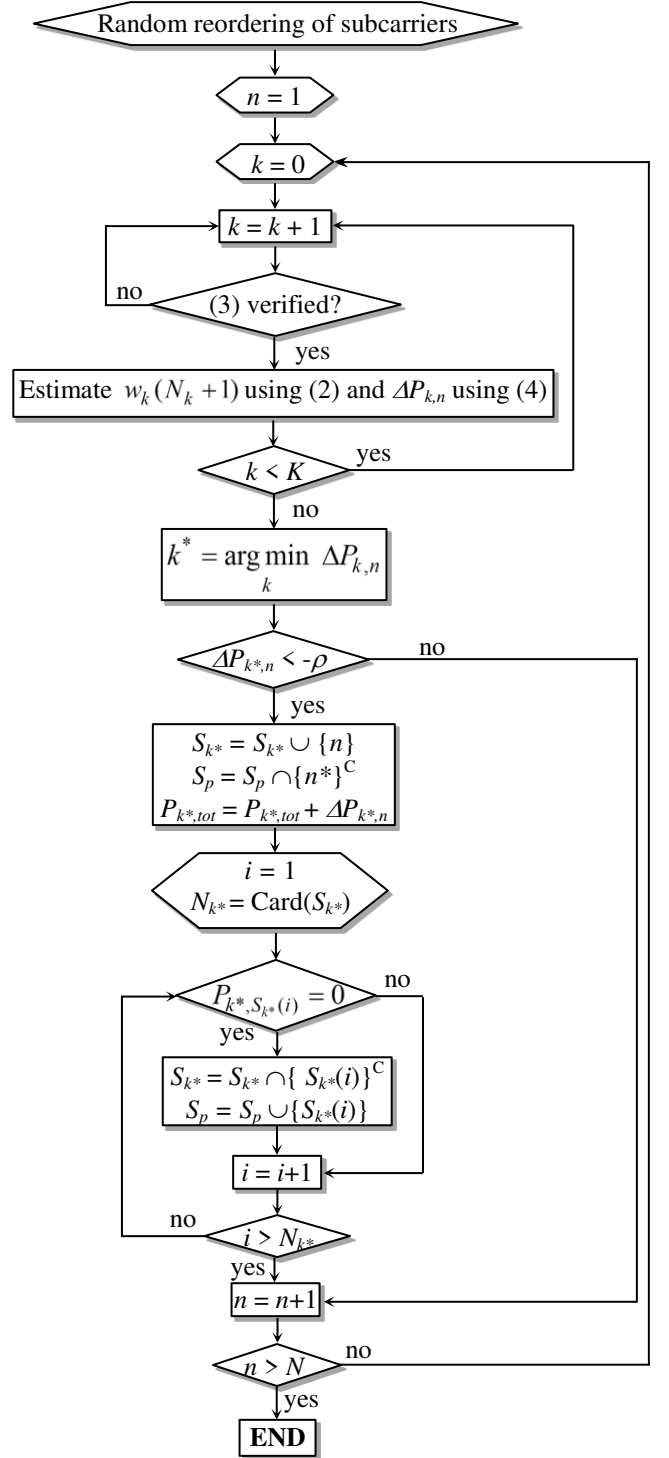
Random reordering of subcarriers

$n = 1$

$k = 0$

$k = k + 1$

no

(3) verified?

yes

Estimate $w_k(N_k + 1)$ using (2) and $\Delta P_{k,n}$ using (4)

$k < K$

yes

no

$k^* = \arg\min_k \Delta P_{k,n}$

$\Delta P_{k^*,n} < -\rho$

no

yes

$S_{k^*} = S_{k^*} \cup \{n\}$
$S_p = S_p \cap \{n^*\}^C$
$P_{k^*,tot} = P_{k^*,tot} + \Delta P_{k^*,n}$

$i = 1$
$N_{k^*} = \text{Card}(S_{k^*})$

$P_{k^*,S_{k^*}(i)} = 0$

no

yes

$S_{k^*} = S_{k^*} \cap \{S_{k^*}(i)\}^C$
$S_p = S_p \cup \{S_{k^*}(i)\}$

$i = i+1$

no

$i > N_{k^*}$

yes

$n = n+1$

$n > N$

no

yes

END